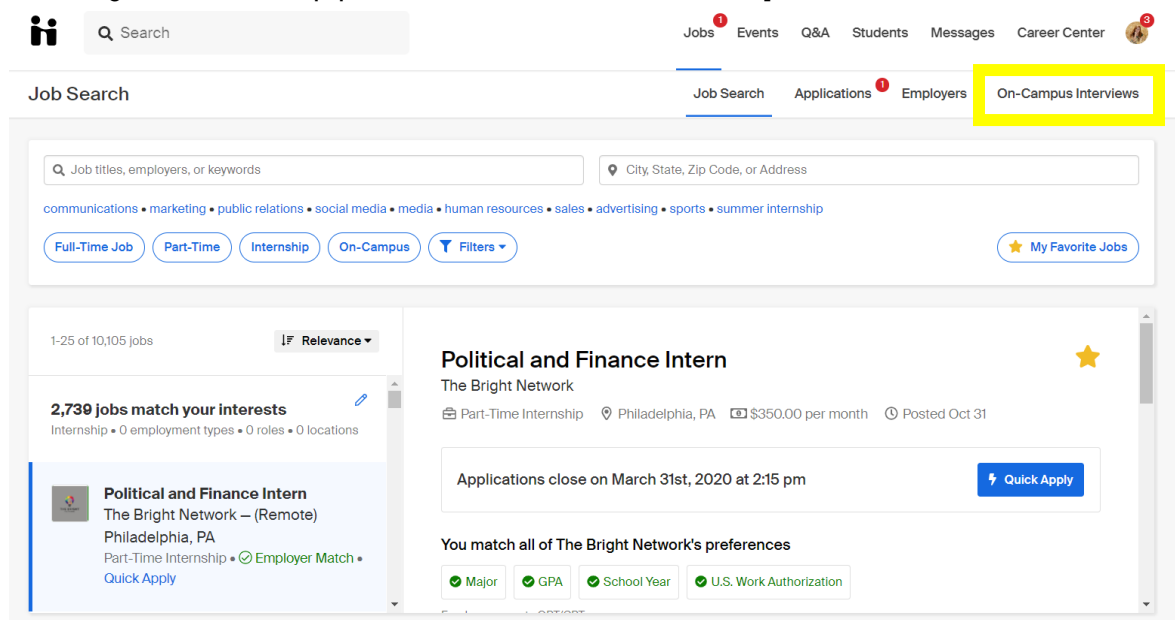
Search

Jobs 1 Events Q&A Students Messages Career Center 3

Job Search

Job Search Applications 1 Employers On-Campus Interviews

Job titles, employers, or keywords

City, State, Zip Code, or Address

communications • marketing • public relations • social media • media • human resources • sales • advertising • sports • summer internship

Full-Time Job Part-Time Internship On-Campus Filters

My Favorite Jobs

1-25 of 10,105 jobs

Relevance

2,739 jobs match your interests

Internship • 0 employment types • 0 roles • 0 locations

Political and Finance Intern
The Bright Network — (Remote)
Philadelphia, PA
Part-Time Internship • Employer Match •
Quick Apply

Political and Finance Intern

The Bright Network

Part-Time Internship Philadelphia, PA $350.00 per month Posted Oct 31

Applications close on March 31st, 2020 at 2:15 pm

Quick Apply

You match all of The Bright Network's preferences

Major GPA School Year U.S. Work Authorization

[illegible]